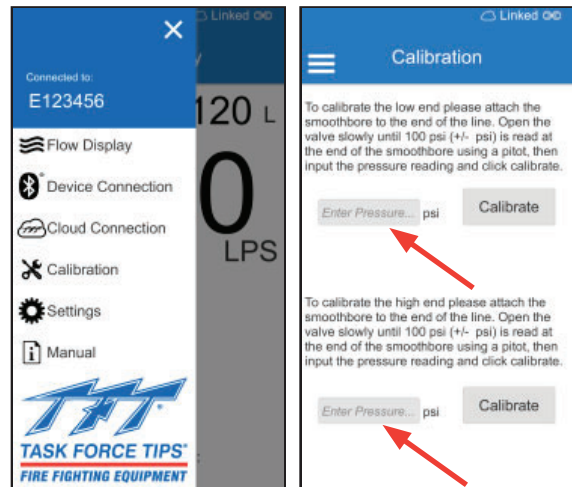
Linked
Connected to:
E123456
120 L
0
LPS
Flow Display
Device Connection
Cloud Connection
Calibration
Settings
Manual
TFT
TASK FORCE TIPS
FIRE FIGHTING EQUIPMENT

Linked
Calibration

To calibrate the low end please attach the smoothbore to the end of the line. Open the valve slowly until 100 psi (+/- psi) is read at the end of the smoothbore using a pitot, then input the pressure reading and click calibrate.

Enter Pressure... psi
Calibrate

To calibrate the high end please attach the smoothbore to the end of the line. Open the valve slowly until 100 psi (+/- psi) is read at the end of the smoothbore using a pitot, then input the pressure reading and click calibrate.

Enter Pressure... psi
Calibrate